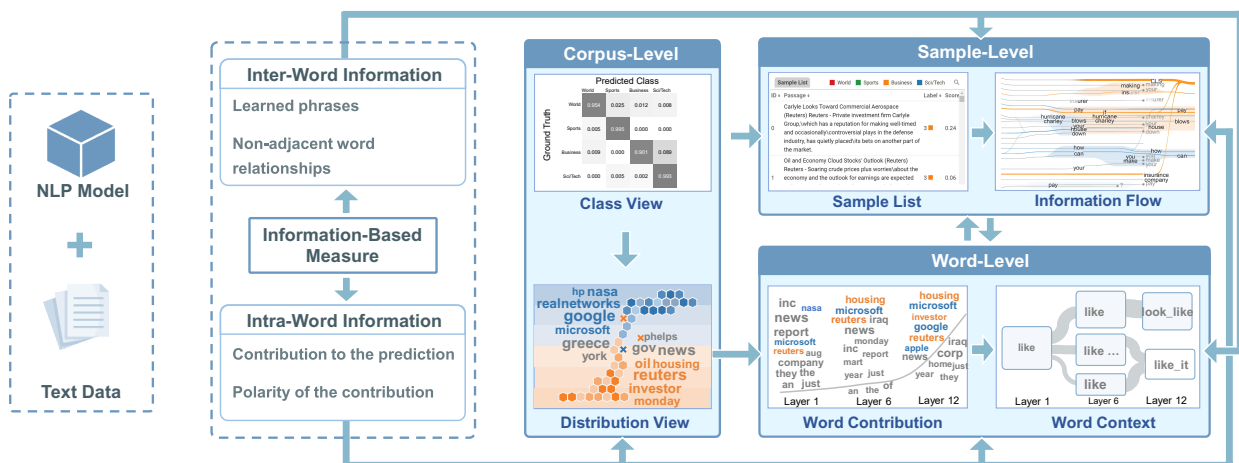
NLP Model

+

Text Data

Inter-Word Information

Learned phrases

Non-adjacent word relationships

Information-Based Measure

Intra-Word Information

Contribution to the prediction

Polarity of the contribution

Corpus-Level

Predicted Class

| | World | Sports | Business | Sci/Tech |
|---|---|---|---|---|
| World | 0.904 | 0.025 | 0.012 | 0.008 |
| Sports | 0.005 | 0.995 | 0.000 | 0.000 |
| Business | 0.009 | 0.000 | 0.901 | 0.089 |
| Sci/Tech | 0.000 | 0.005 | 0.002 | 0.993 |

Ground Truth

Class View

hp nasa realnetworks google microsoft greece york xphelps gov news oil housing reuters investor monday

Distribution View

Sample-Level

Sample List World Sports Business Sci/Tech

| ID | Passage | Label | Score |
|---|---|---|---|
| 0 | Carlyle Looks Toward Commercial Aerospace (Reuters) Reuters - Private investment firm Carlyle Group,\which has a reputation for making well-timed and occasionally\controversial plays in the defense industry, has quietly placed\its bets on another part of the market. | 3 | 0.24 |
| 1 | Oil and Economy Cloud Stocks' Outlook (Reuters) Reuters - Soaring crude prices plus worries\about the economy and the outlook for earnings are expected | 3 | 0.06 |

Sample List

making pay hurricane charley blows house down how can you make your insurance company pay

Information Flow

Word-Level

inc nasa news report microsoft reuters aug company they the an just
housing microsoft reuters iraq news inc report mart monday year just an the of
housing microsoft investor google reuters apple iraq corp news home just year they

Layer 1 Layer 6 Layer 12

Word Contribution

like like like ... like look_like like_it

Layer 1 Layer 6 Layer 12

Word Context